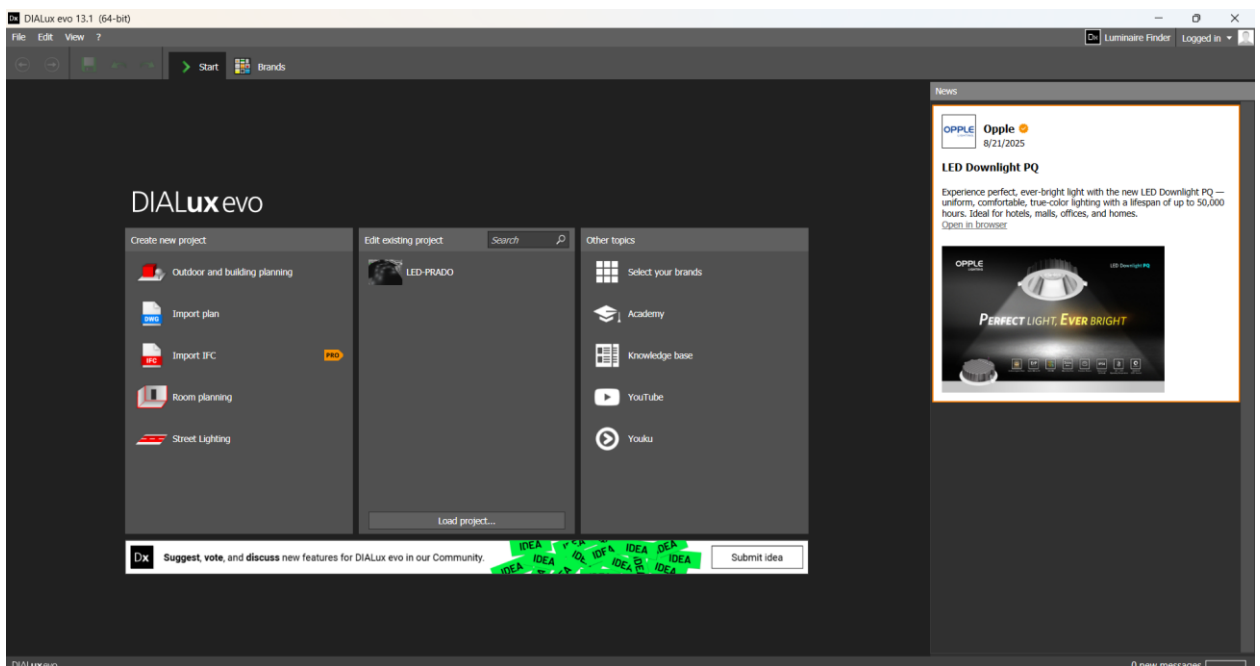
DIALux evo 13.1 (64-bit)

File Edit View ?

Luminaire Finder Logged in

Start Brands

DIALux evo

Create new project

Outdoor and building planning

Import plan

Import IFC PRO

Room planning

Street Lighting

Edit existing project Search

LED-PRADO

Load project...

Other topics

Select your brands

Academy

Knowledge base

YouTube

Youku

Suggest, vote, and discuss new features for DIALux evo in our Community.

IDEA IDEA IDEA IDEA IDEA IDEA IDEA IDEA

Submit idea

News

OPPLE Opple
8/21/2025

LED Downlight PQ

Experience perfect, ever-bright light with the new LED Downlight PQ — uniform, comfortable, true-color lighting with a lifespan of up to 50,000 hours. Ideal for hotels, malls, offices, and homes.
Open in browser

OPPLE LED Downlight PQ

PERFECT LIGHT, EVER BRIGHT

DIALux evo

0 new messages